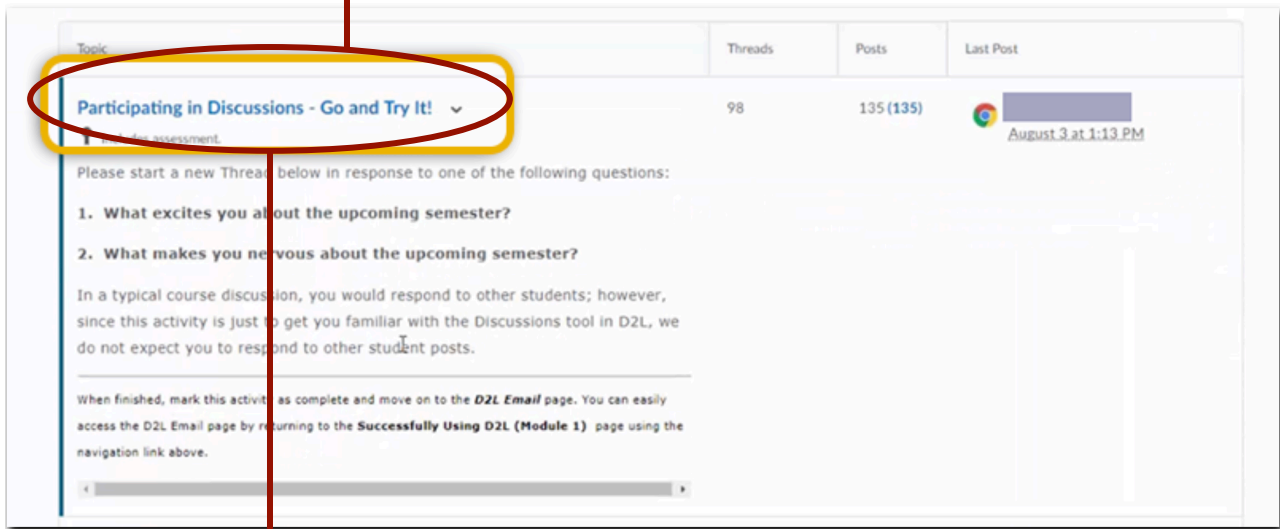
| Topic | Threads | Posts | Last Post |
|---|---|---|---|
| Participating in Discussions - Go and Try It! | 98 | 135 (135) | August 3 at 1:13 PM |

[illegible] assessment.

Please start a new Thread below in response to one of the following questions:

1. What excites you about the upcoming semester?

2. What makes you nervous about the upcoming semester?

In a typical course discussion, you would respond to other students; however, since this activity is just to get you familiar with the Discussions tool in D2L, we do not expect you to respond to other student posts.

When finished, mark this activity as complete and move on to the ***D2L Email*** page. You can easily access the D2L Email page by returning to the **Successfully Using D2L (Module 1)** page using the navigation link above.